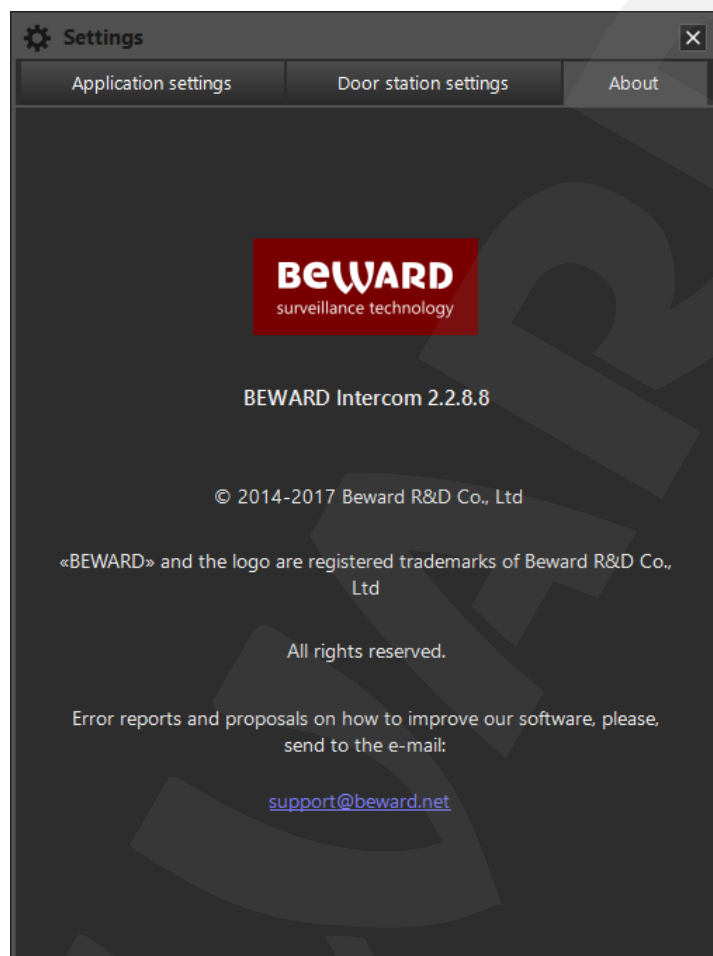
Settings

Application settings | Door station settings | About

BeWARD
surveillance technology

BEWARD Intercom 2.2.8.8

© 2014-2017 Beward R&D Co., Ltd

«BEWARD» and the logo are registered trademarks of Beward R&D Co., Ltd

All rights reserved.

Error reports and proposals on how to improve our software, please, send to the e-mail:

support@beward.net